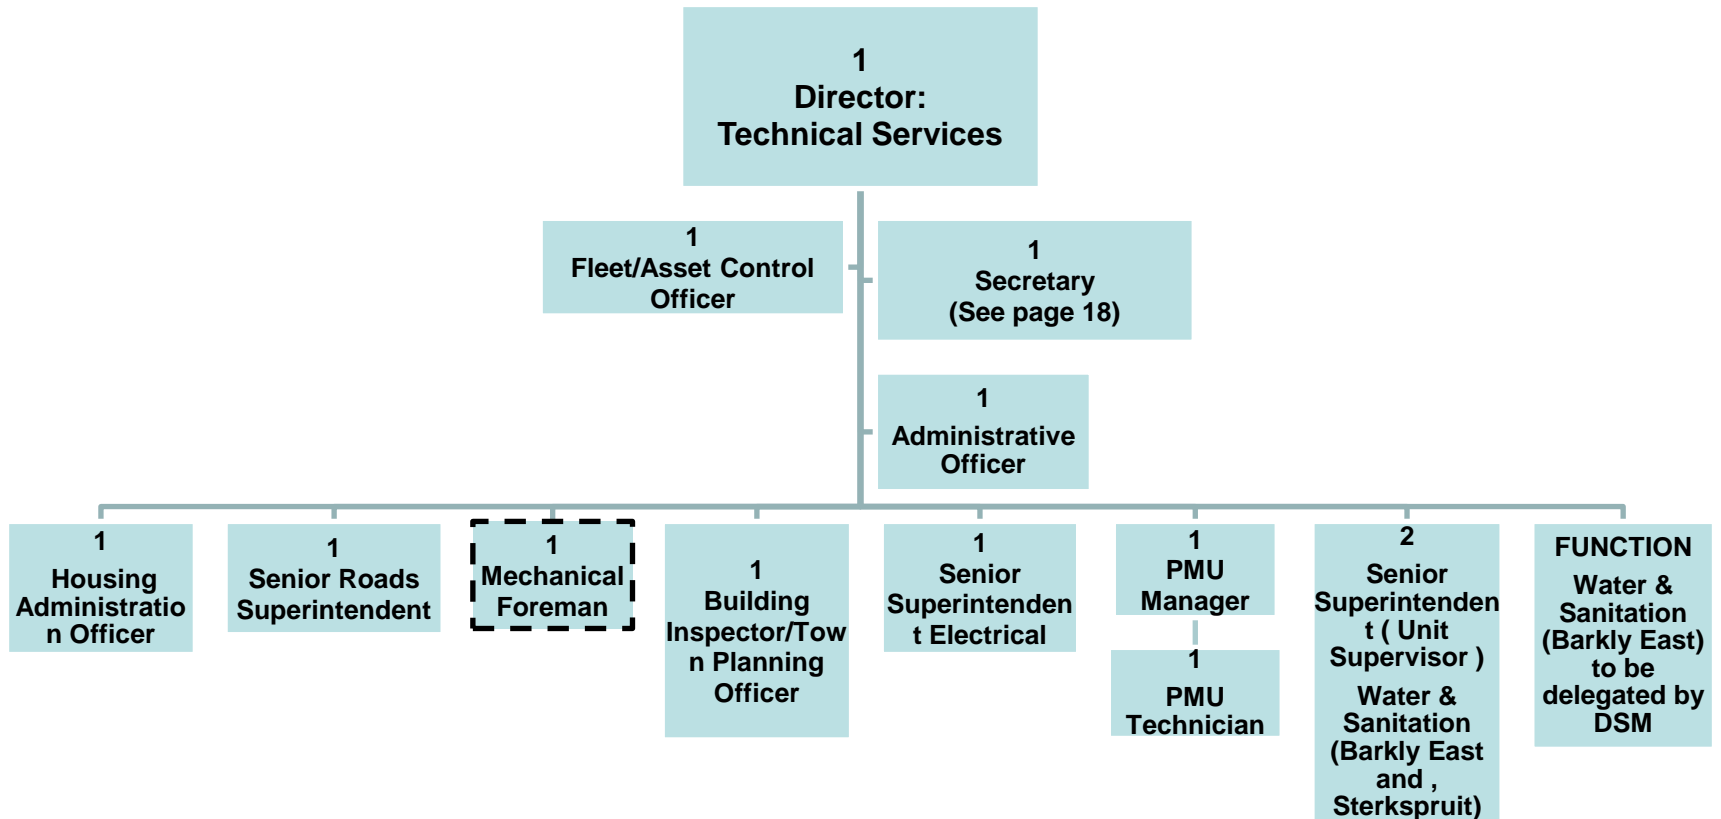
1
Director:
Technical Services

1
Fleet/Asset Control Officer

1
Secretary
(See page 18)

1
Administrative Officer

1
Housing Administration Officer

1
Senior Roads Superintendent

1
Mechanical Foreman

1
Building Inspector/Town Planning Officer

1
Senior Superintendent Electrical

1
PMU Manager

1
PMU Technician

2
Senior Superintendent ( Unit Supervisor )
Water & Sanitation (Barkly East and , Sterkspruit)

FUNCTION
Water & Sanitation (Barkly East) to be delegated by DSM